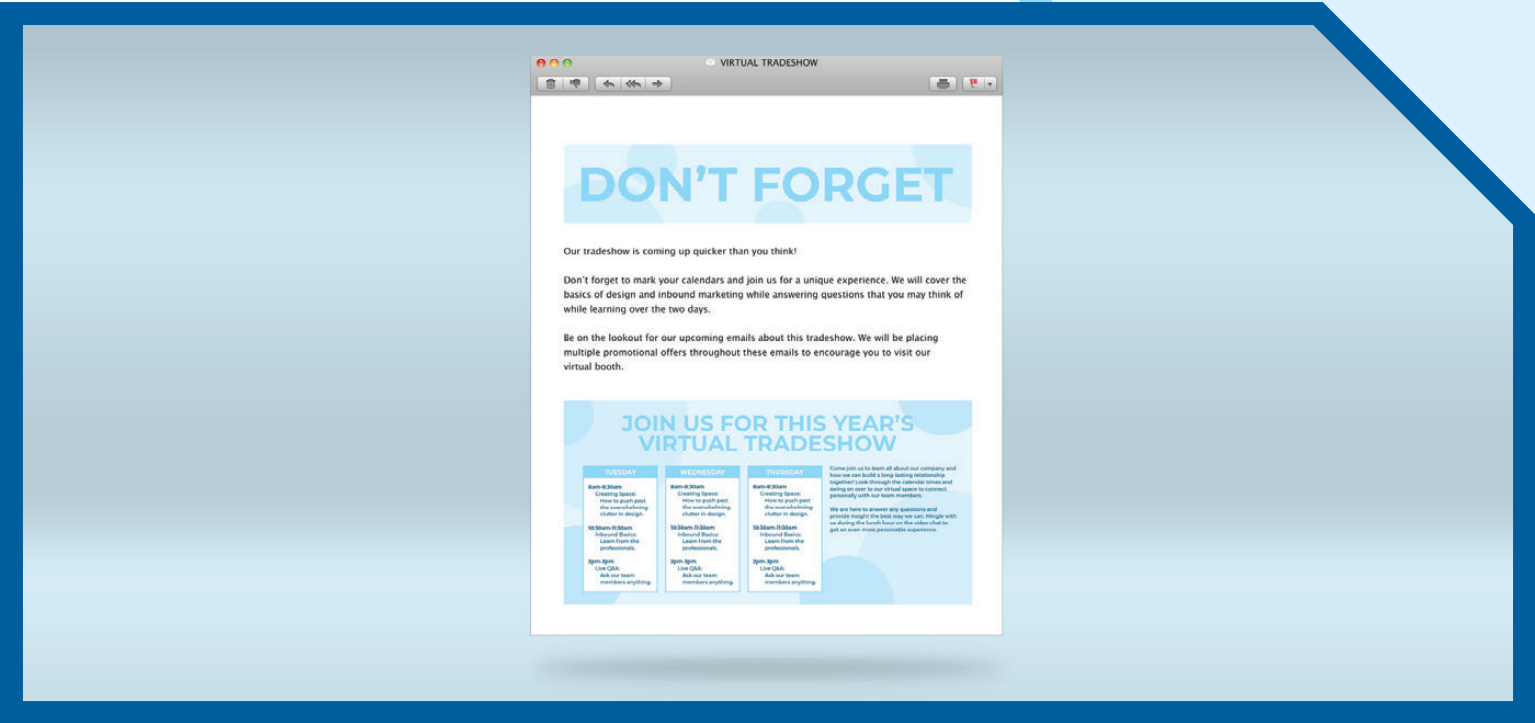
VIRTUAL TRADESHOW

DON'T FORGET

Our tradeshow is coming up quicker than you think!

Don't forget to mark your calendars and join us for a unique experience. We will cover the basics of design and inbound marketing while answering questions that you may think of while learning over the two days.

Be on the lookout for our upcoming emails about this tradeshow. We will be placing multiple promotional offers throughout these emails to encourage you to visit our virtual booth.

JOIN US FOR THIS YEAR'S VIRTUAL TRADESHOW

TUESDAY
8am-8:30am
Creating Space: How to push past the overwhelming clutter in design.
10:30am-11:30am
Inbound Basics: Learn from the professionals.
2pm-3pm
Live Q&A: Ask our team members anything.

WEDNESDAY
8am-8:30am
Creating Space: How to push past the overwhelming clutter in design.
10:30am-11:30am
Inbound Basics: Learn from the professionals.
2pm-3pm
Live Q&A: Ask our team members anything.

THURSDAY
8am-8:30am
Creating Space: How to push past the overwhelming clutter in design.
10:30am-11:30am
Inbound Basics: Learn from the professionals.
2pm-3pm
Live Q&A: Ask our team members anything.

Come join us to learn all about our company and how we can build a long-lasting relationship together! Look through the calendar times and swing on over to our virtual space to connect personally with our team members.

We are here to answer any questions and provide insight the best way we can. Mingle with us during the lunch hour on the video chat to get an even more personable experience.